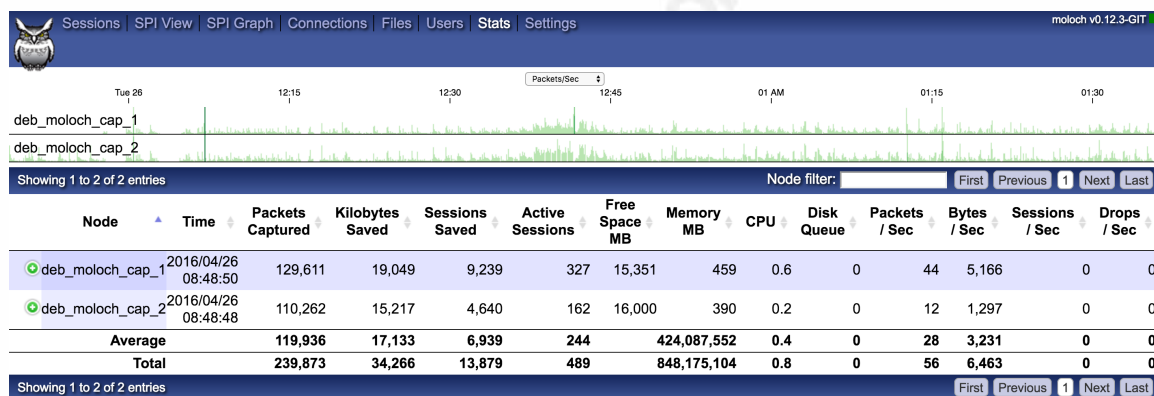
Sessions | SPI View | SPI Graph | Connections | Files | Users | Stats | Settings

moloch v0.12.3-GIT

Packets/Sec

Tue 26 12:15 12:30 12:45 01 AM 01:15 01:30

deb_moloch_cap_1

deb_moloch_cap_2

Showing 1 to 2 of 2 entries

Node filter:

First Previous 1 Next Last

| Node | Time | Packets Captured | Kilobytes Saved | Sessions Saved | Active Sessions | Free Space MB | Memory MB | CPU | Disk Queue | Packets / Sec | Bytes / Sec | Sessions / Sec | Drops / Sec |
|---|---|---|---|---|---|---|---|---|---|---|---|---|---|
| deb_moloch_cap_1 | 2016/04/26 08:48:50 | 129,611 | 19,049 | 9,239 | 327 | 15,351 | 459 | 0.6 | 0 | 44 | 5,166 | 0 | 0 |
| deb_moloch_cap_2 | 2016/04/26 08:48:48 | 110,262 | 15,217 | 4,640 | 162 | 16,000 | 390 | 0.2 | 0 | 12 | 1,297 | 0 | 0 |
| Average | | 119,936 | 17,133 | 6,939 | 244 | | 424,087,552 | 0.4 | 0 | 28 | 3,231 | 0 | 0 |
| Total | | 239,873 | 34,266 | 13,879 | 489 | | 848,175,104 | 0.8 | 0 | 56 | 6,463 | 0 | 0 |

Showing 1 to 2 of 2 entries

First Previous 1 Next Last